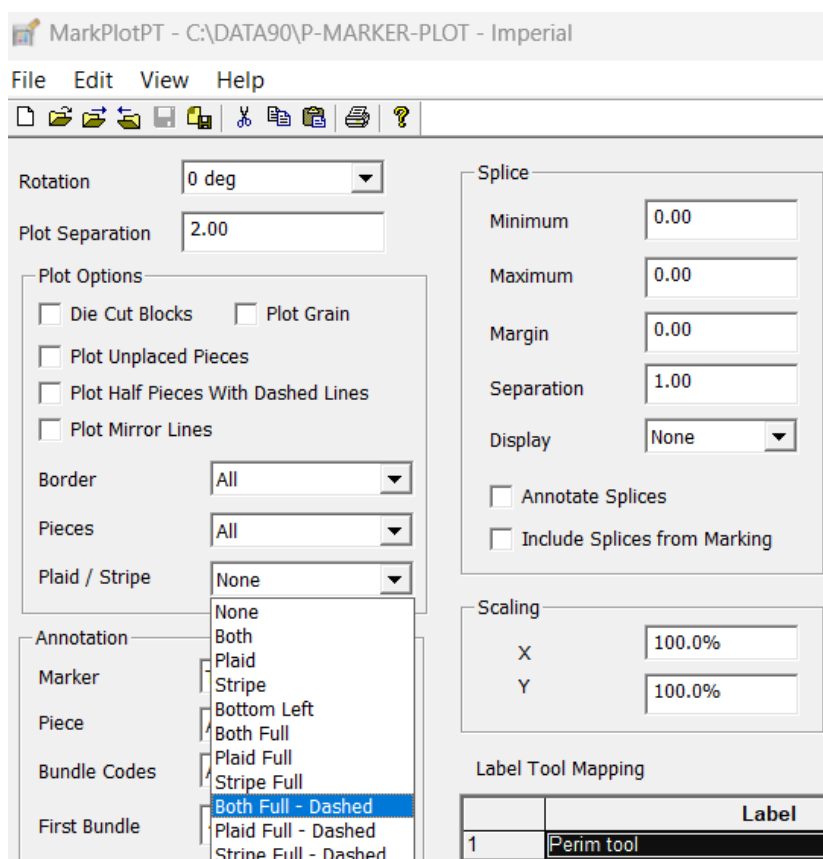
MarkPlotPT - C:\DATA90\P-MARKER-PLOT - Imperial

File Edit View Help

Rotation 0 deg

Plot Separation 2.00

Plot Options

Die Cut Blocks

Plot Grain

Plot Unplaced Pieces

Plot Half Pieces With Dashed Lines

Plot Mirror Lines

Border All

Pieces All

Plaid / Stripe None

None
Both
Plaid
Stripe
Bottom Left
Both Full
Plaid Full
Stripe Full
Both Full - Dashed
Plaid Full - Dashed
Stripe Full - Dashed

Annotation

Marker

Piece

Bundle Codes

First Bundle

Splice

Minimum 0.00

Maximum 0.00

Margin 0.00

Separation 1.00

Display None

Annotate Splices

Include Splices from Marking

Scaling

X 100.0%

Y 100.0%

Label Tool Mapping

| | Label |
|---|---|
| 1 | Perim tool |